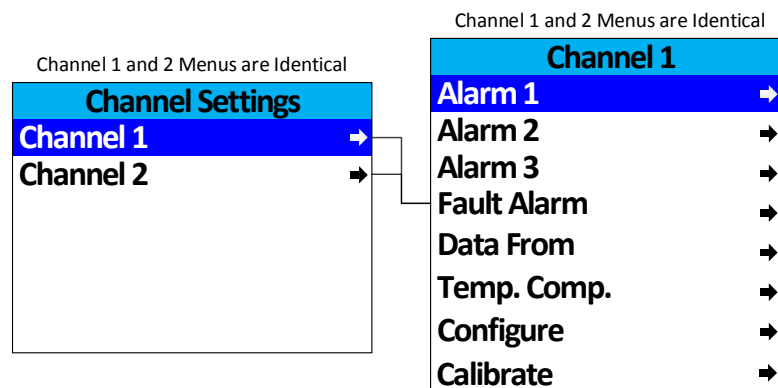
Channel 1 and 2 Menus are Identical

Channel Settings
Channel 1 ➡
Channel 2 ➡

Channel 1 and 2 Menus are Identical

Channel 1
Alarm 1 ➡
Alarm 2 ➡
Alarm 3 ➡
Fault Alarm ➡
Data From ➡
Temp. Comp. ➡
Configure ➡
Calibrate ➡